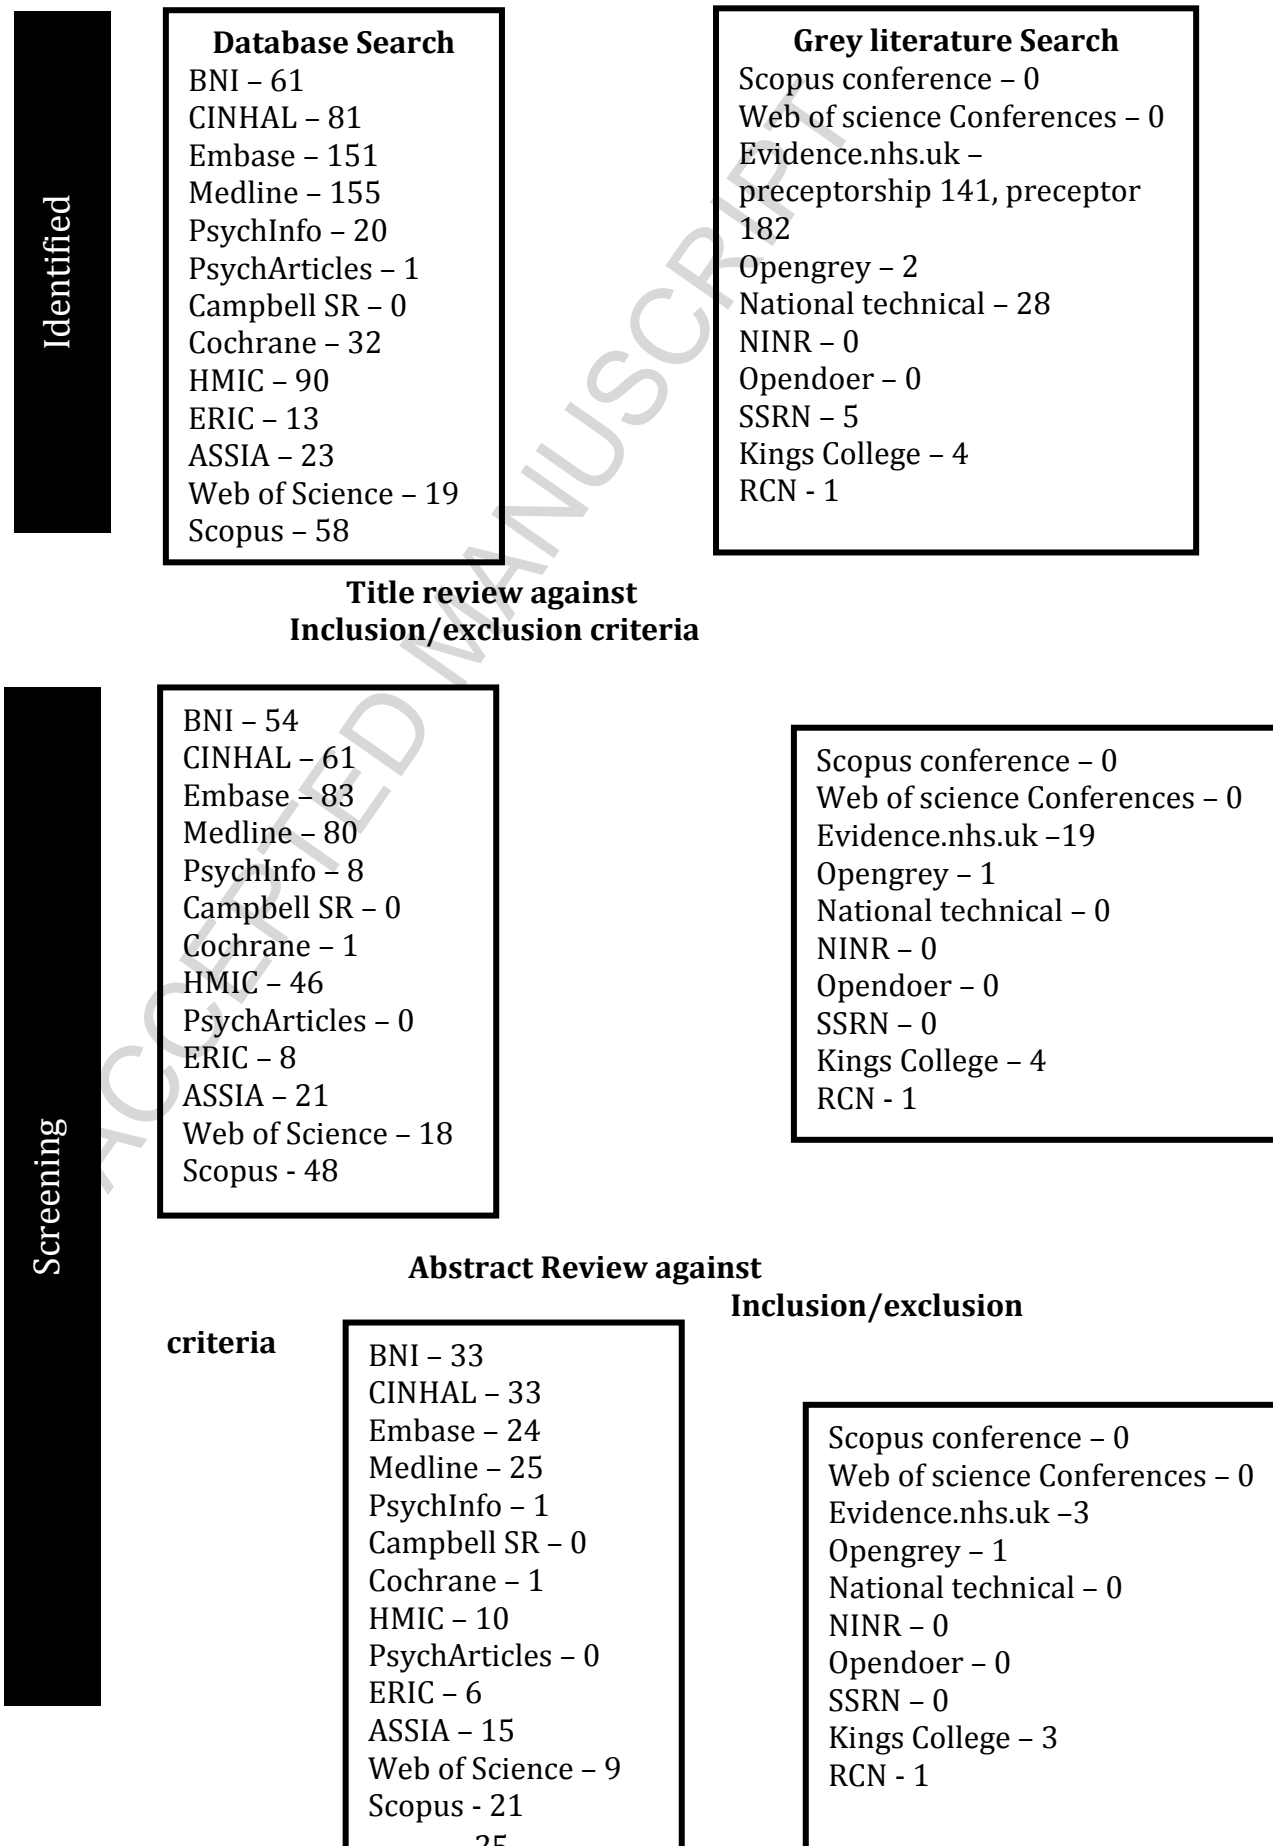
Identified

Database Search
BNI – 61
CINHAL – 81
Embase – 151
Medline – 155
PsychInfo – 20
PsychArticles – 1
Campbell SR – 0
Cochrane – 32
HMIC – 90
ERIC – 13
ASSIA – 23
Web of Science – 19
Scopus – 58

Grey literature Search
Scopus conference – 0
Web of science Conferences – 0
Evidence.nhs.uk – preceptorship 141, preceptor 182
Opengrey – 2
National technical – 28
NINR – 0
Opendoer – 0
SSRN – 5
Kings College – 4
RCN - 1

ACCEPTED MANUSCRIPT

Title review against Inclusion/exclusion criteria

Screening

BNI – 54
CINHAL – 61
Embase – 83
Medline – 80
PsychInfo – 8
Campbell SR – 0
Cochrane – 1
HMIC – 46
PsychArticles – 0
ERIC – 8
ASSIA – 21
Web of Science – 18
Scopus - 48

Scopus conference – 0
Web of science Conferences – 0
Evidence.nhs.uk –19
Opengrey – 1
National technical – 0
NINR – 0
Opendoer – 0
SSRN – 0
Kings College – 4
RCN - 1

Abstract Review against Inclusion/exclusion criteria

BNI – 33
CINHAL – 33
Embase – 24
Medline – 25
PsychInfo – 1
Campbell SR – 0
Cochrane – 1
HMIC – 10
PsychArticles – 0
ERIC – 6
ASSIA – 15
Web of Science – 9
Scopus - 21
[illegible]

Scopus conference – 0
Web of science Conferences – 0
Evidence.nhs.uk –3
Opengrey – 1
National technical – 0
NINR – 0
Opendoer – 0
SSRN – 0
Kings College – 3
RCN - 1